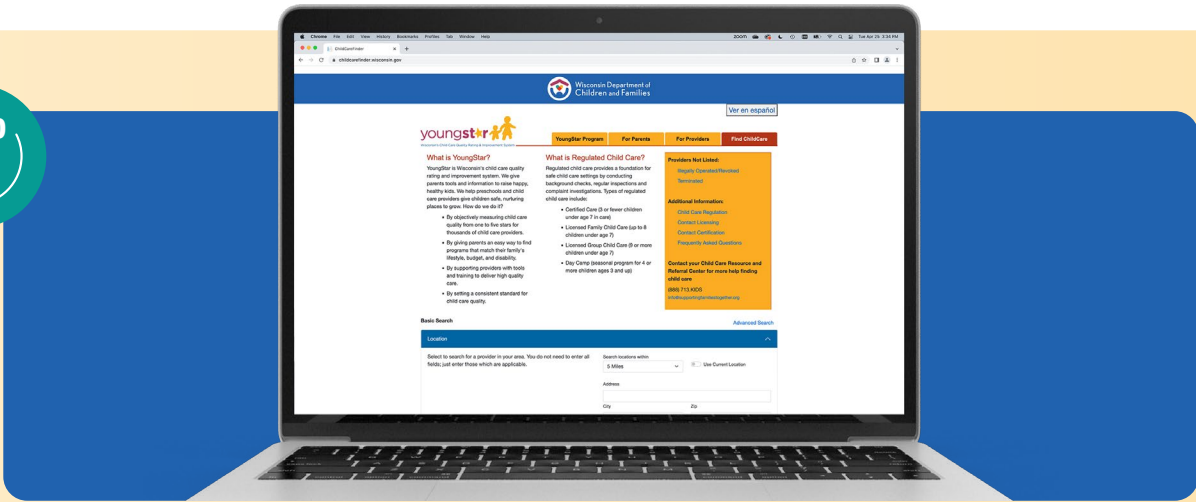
Chrome File Edit View History Bookmarks Profiles Tab Window Help

Tue Apr 25 3:34 PM

ChildCareFinder

childcarefinder.wisconsin.gov

Wisconsin Department of Children and Families

Ver en español

youngstar

Wisconsin's Child Care Quality Rating & Improvement System

YoungStar Program

For Parents

For Providers

Find ChildCare

What is YoungStar?

YoungStar is Wisconsin's child care quality rating and improvement system. We give parents tools and information to raise happy, healthy kids. We help preschools and child care providers give children safe, nurturing places to grow. How do we do it?

• By objectively measuring child care quality from one to five stars for thousands of child care providers.

• By giving parents an easy way to find programs that match their family's lifestyle, budget, and disability.

• By supporting providers with tools and training to deliver high quality care.

• By setting a consistent standard for child care quality.

What is Regulated Child Care?

Regulated child care provides a foundation for safe child care settings by conducting background checks, regular inspections and complaint investigations. Types of regulated child care include:

• Certified Care (3 or fewer children under age 7 in care)

• Licensed Family Child Care (up to 8 children under age 7)

• Licensed Group Child Care (9 or more children under age 7)

• Day Camp (seasonal program for 4 or more children ages 3 and up)

Providers Not Listed:

Illegally Operated/Revoked

Terminated

Additional Information:

Child Care Regulation

Contact Licensing

Contact Certification

Frequently Asked Questions

Contact your Child Care Resource and Referral Center for more help finding child care

(888) 713.KIDS

info@supportingfamiliestogether.org

Basic Search

Advanced Search

Location

Select to search for a provider in your area. You do not need to enter all fields; just enter those which are applicable.

Search locations within

5 Miles

Use Current Location

Address

City

Zip